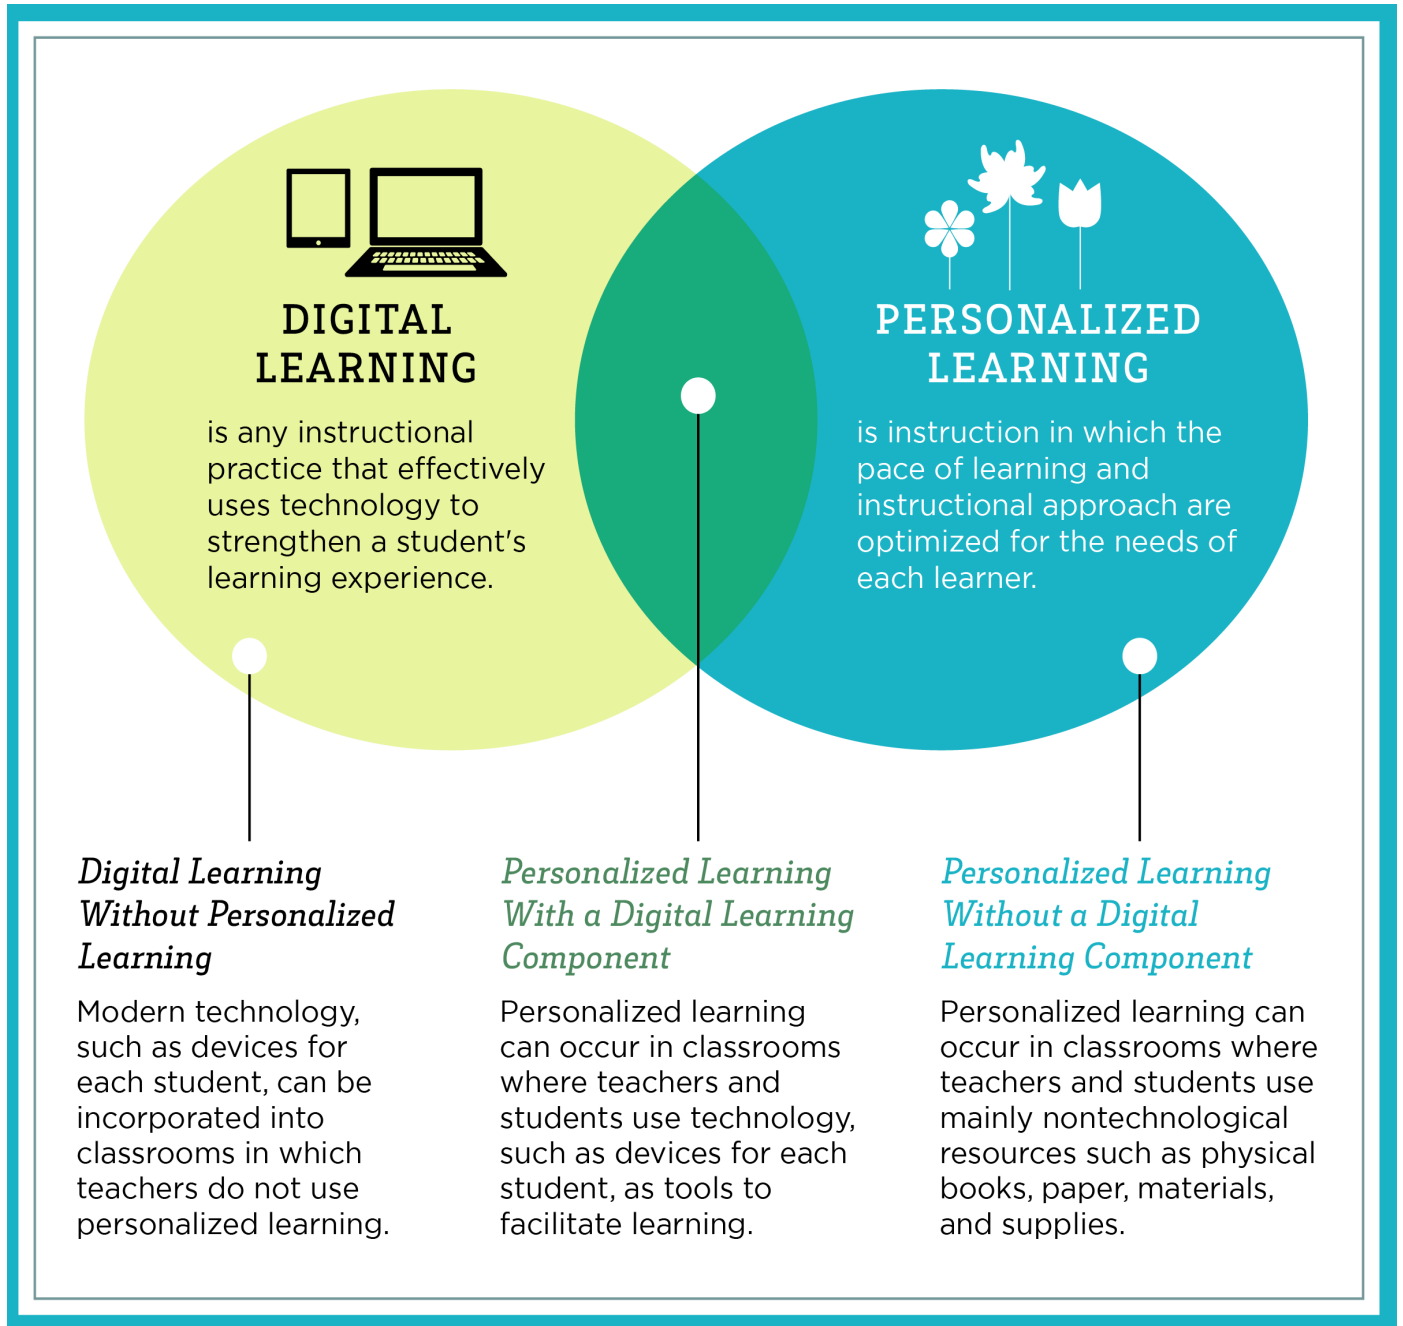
DIGITAL LEARNING

is any instructional practice that effectively uses technology to strengthen a student's learning experience.

PERSONALIZED LEARNING

is instruction in which the pace of learning and instructional approach are optimized for the needs of each learner.

Digital Learning Without Personalized Learning

Modern technology, such as devices for each student, can be incorporated into classrooms in which teachers do not use personalized learning.

Personalized Learning With a Digital Learning Component

Personalized learning can occur in classrooms where teachers and students use technology, such as devices for each student, as tools to facilitate learning.

Personalized Learning Without a Digital Learning Component

Personalized learning can occur in classrooms where teachers and students use mainly nontechnological resources such as physical books, paper, materials, and supplies.